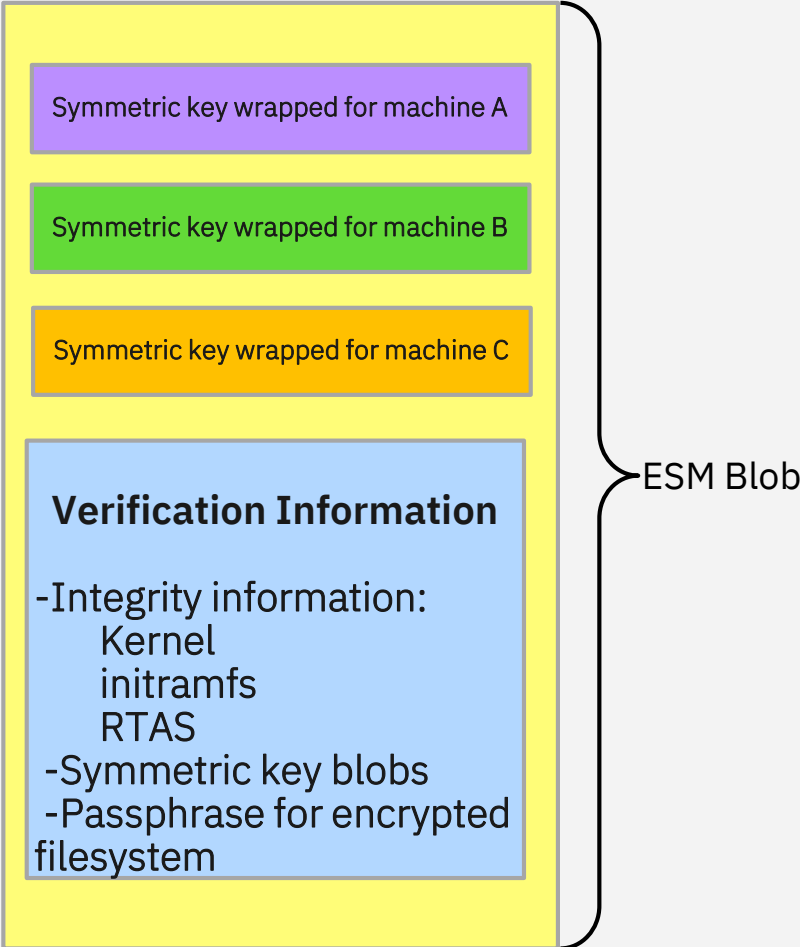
Symmetric key wrapped for machine A

Symmetric key wrapped for machine B

Symmetric key wrapped for machine C

Verification Information

-Integrity information:
Kernel
initramfs
RTAS
-Symmetric key blobs
-Passphrase for encrypted filesystem

ESM Blob